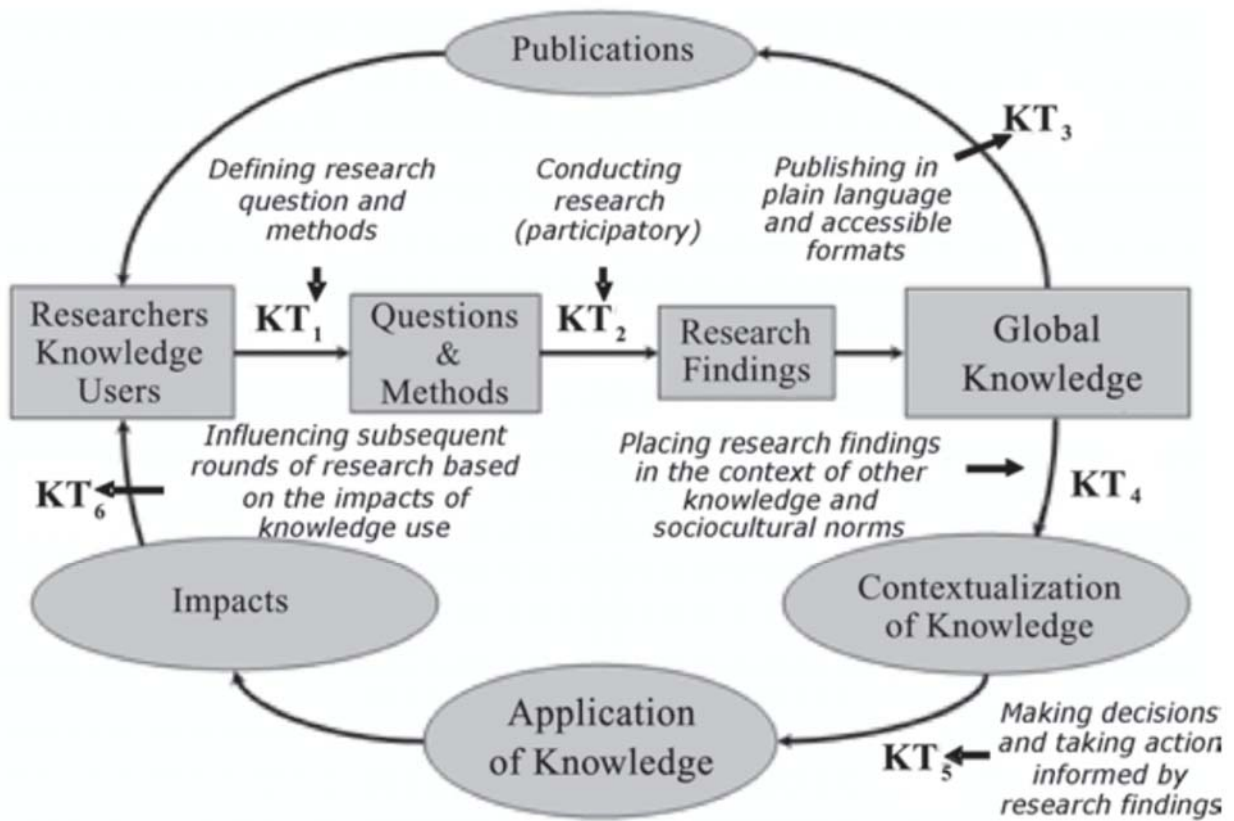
Publications

Defining research question and methods

Conducting research (participatory)

Publishing in plain language and accessible formats

$KT_3$

Researchers Knowledge Users

$KT_1$

Questions & Methods

$KT_2$

Research Findings

Global Knowledge

Influencing subsequent rounds of research based on the impacts of knowledge use

Placing research findings in the context of other knowledge and sociocultural norms

$KT_6$

$KT_4$

Impacts

Contextualization of Knowledge

Application of Knowledge

$KT_5$

Making decisions and taking action informed by research findings